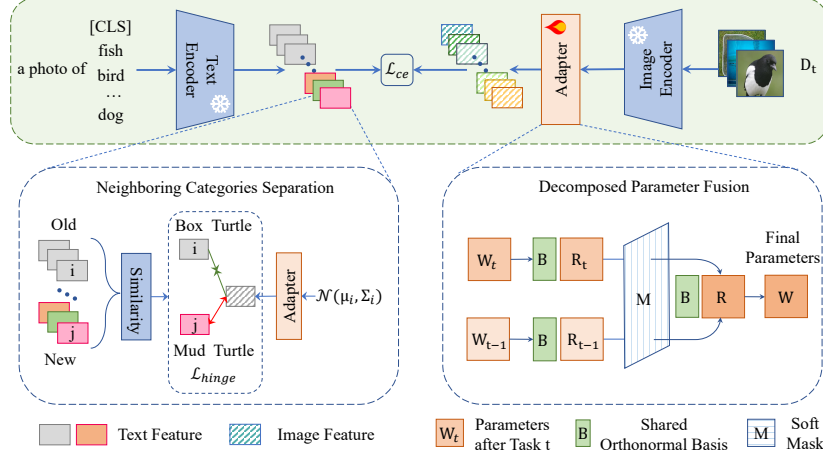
[CLS]
a photo of fish
bird
…
dog

Text Encoder

$\mathcal{L}_{ce}$

Adapter

Image Encoder

$D_t$

Neighboring Categories Separation

Old

i

j

New

Similarity

Box Turtle

i

j

Mud Turtle

$\mathcal{L}_{hinge}$

Adapter

$\mathcal{N}(\mu_i, \Sigma_i)$

Decomposed Parameter Fusion

$W_t$

B

$R_t$

$W_{t-1}$

B

$R_{t-1}$

M

B

R

W

Final Parameters

Text Feature

Image Feature

$W_t$ Parameters after Task t

B Shared Orthonormal Basis

M Soft Mask